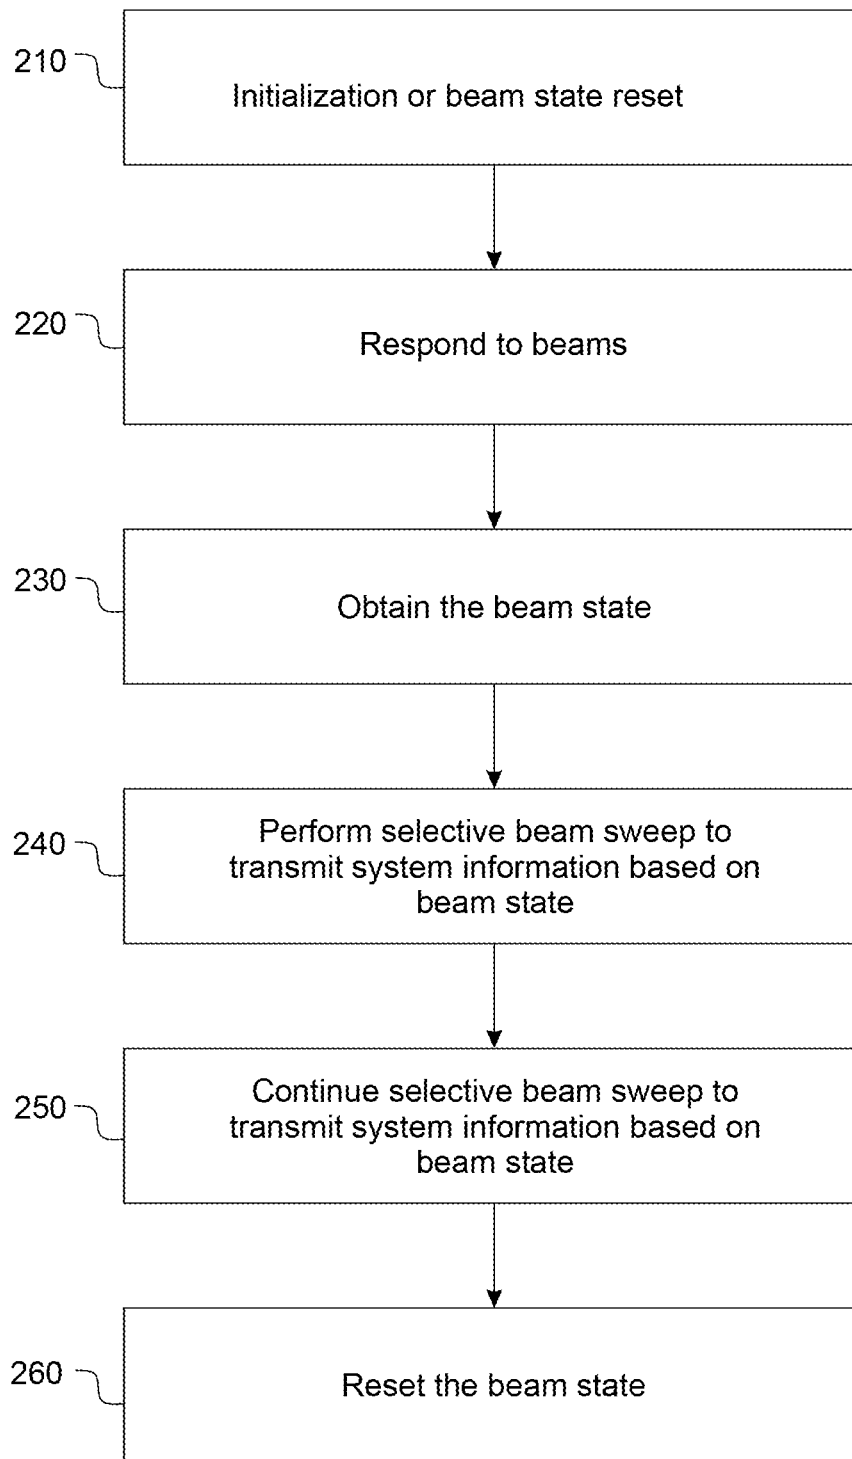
210
Initialization or beam state reset

220
Respond to beams

230
Obtain the beam state

240
Perform selective beam sweep to transmit system information based on beam state

250
Continue selective beam sweep to transmit system information based on beam state

260
Reset the beam state